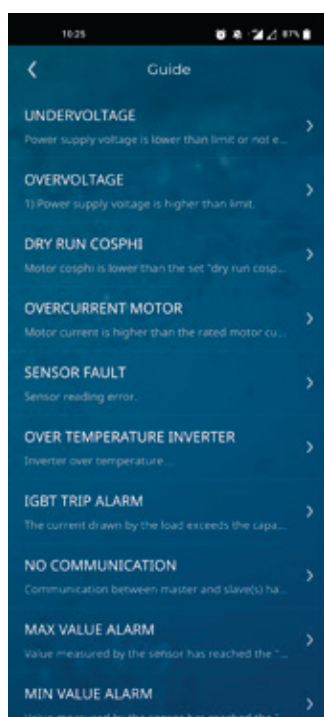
10:25

87%

<

Guide

UNDERVOLTAGE
Power supply voltage is lower than limit or not e...

OVERVOLTAGE
1) Power supply voltage is higher than limit.

DRY RUN COSPHI
Motor cosphi is lower than the set "dry run cosp...

OVERCURRENT MOTOR
Motor current is higher than the rated motor cu...

SENSOR FAULT
Sensor reading error.

OVER TEMPERATURE INVERTER
Inverter over temperature...

IGBT TRIP ALARM
The current drawn by the load exceeds the capa...

NO COMMUNICATION
Communication between master and slave(s) ha...

MAX VALUE ALARM
Value measured by the sensor has reached the "...

MIN VALUE ALARM
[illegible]